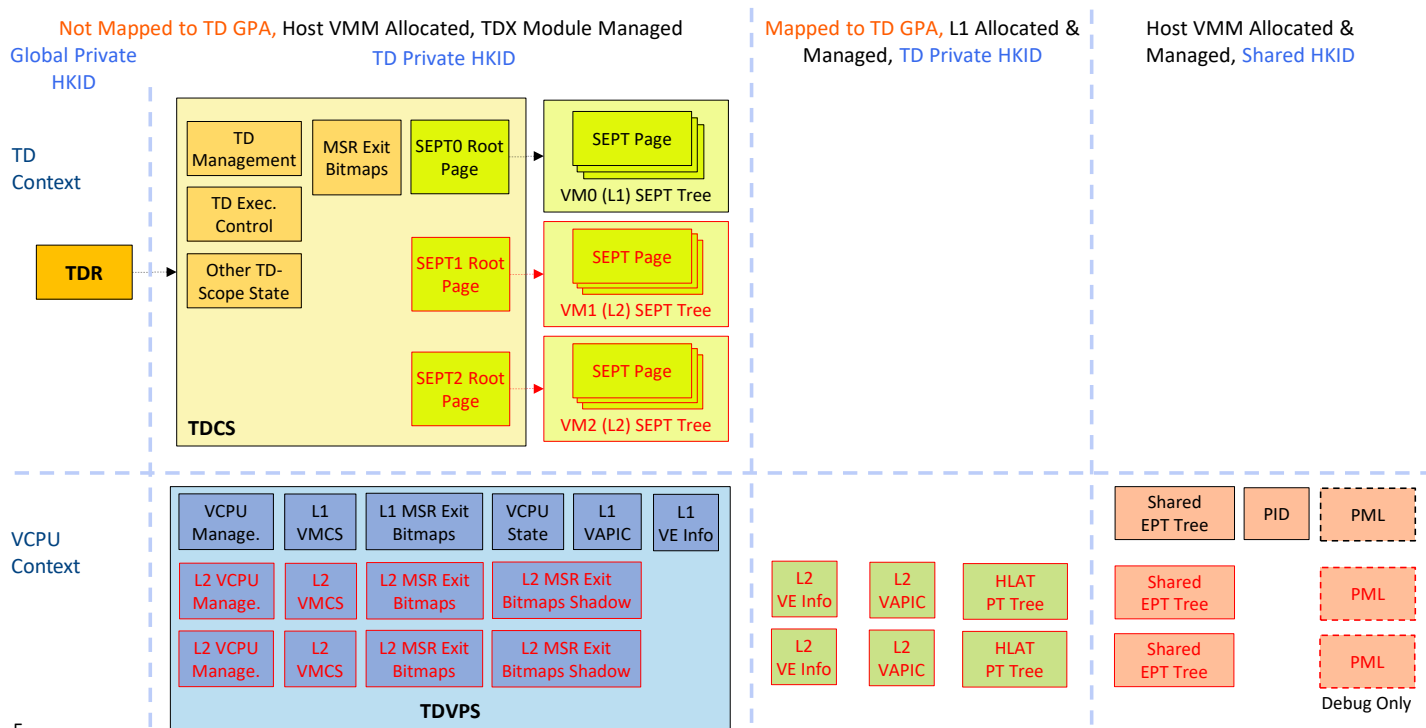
Not Mapped to TD GPA, Host VMM Allocated, TDX Module Managed
Global Private HKID
TD Private HKID

Mapped to TD GPA, L1 Allocated & Managed, TD Private HKID

Host VMM Allocated & Managed, Shared HKID

TD Context

TD Management
TD Exec. Control
Other TD-Scope State
MSR Exit Bitmaps
SEPT0 Root Page
SEPT Page
VM0 (L1) SEPT Tree
TDR
SEPT1 Root Page
SEPT Page
VM1 (L2) SEPT Tree
SEPT2 Root Page
SEPT Page
VM2 (L2) SEPT Tree
TDCS

VCPU Context

VCPU Manage.
L1 VMCS
L1 MSR Exit Bitmaps
VCPU State
L1 VAPIC
L1 VE Info
L2 VCPU Manage.
L2 VMCS
L2 MSR Exit Bitmaps
L2 MSR Exit Bitmaps Shadow
L2 VCPU Manage.
L2 VMCS
L2 MSR Exit Bitmaps
L2 MSR Exit Bitmaps Shadow
TDVPS

L2 VE Info
L2 VAPIC
HLAT PT Tree
L2 VE Info
L2 VAPIC
HLAT PT Tree

Shared EPT Tree
PID
PML
Shared EPT Tree
PML
Shared EPT Tree
PML
Debug Only